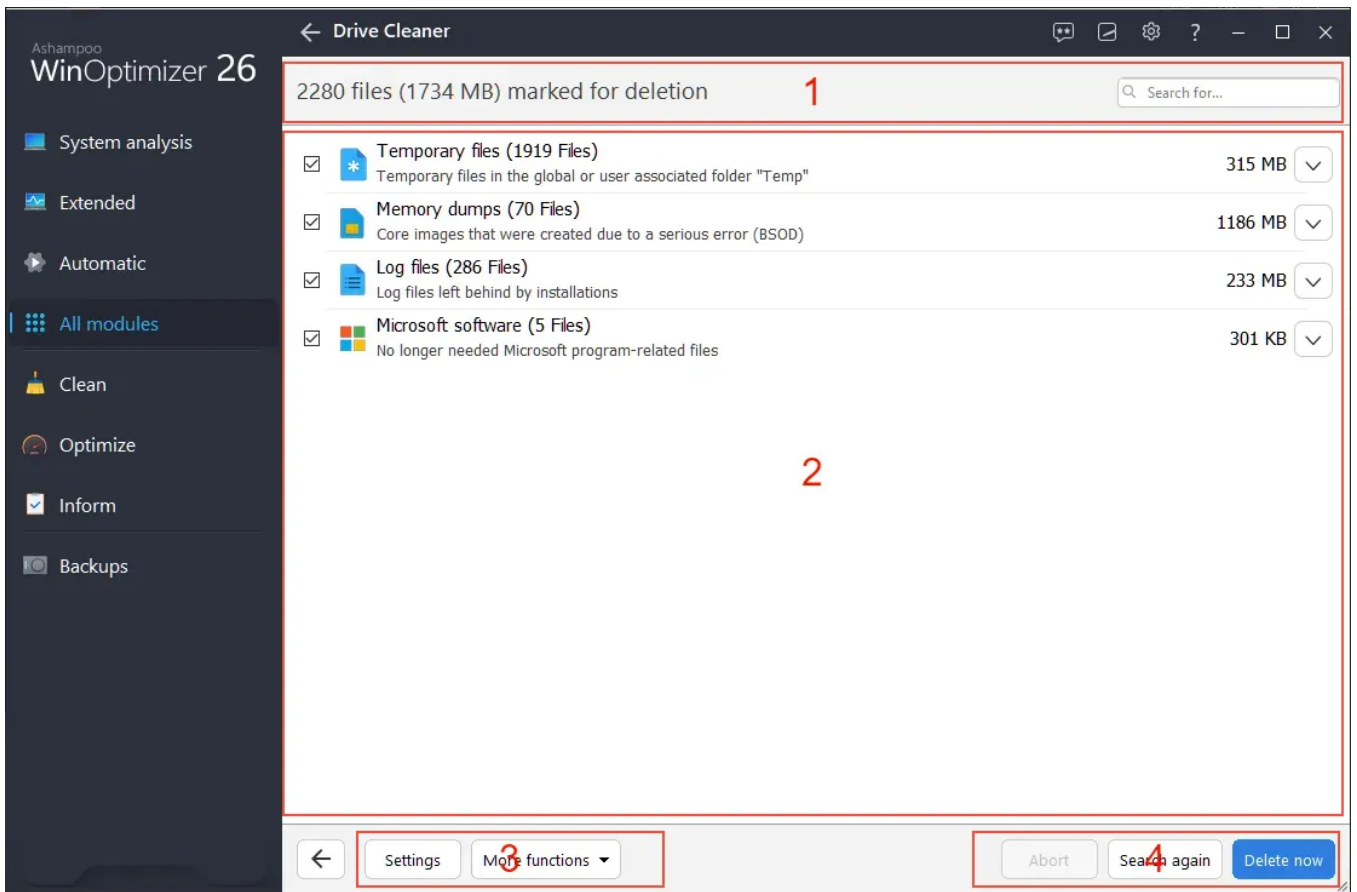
Ashampoo
WinOptimizer 26

System analysis
Extended
Automatic
All modules
Clean
Optimize
Inform
Backups

← Drive Cleaner

? – □ ×

2280 files (1734 MB) marked for deletion

1

Search for...

Temporary files (1919 Files)
Temporary files in the global or user associated folder "Temp"
315 MB

Memory dumps (70 Files)
Core images that were created due to a serious error (BSOD)
1186 MB

Log files (286 Files)
Log files left behind by installations
233 MB

Microsoft software (5 Files)
No longer needed Microsoft program-related files
301 KB

2

←

Settings

More functions

3

Abort

Search again

4

Delete now